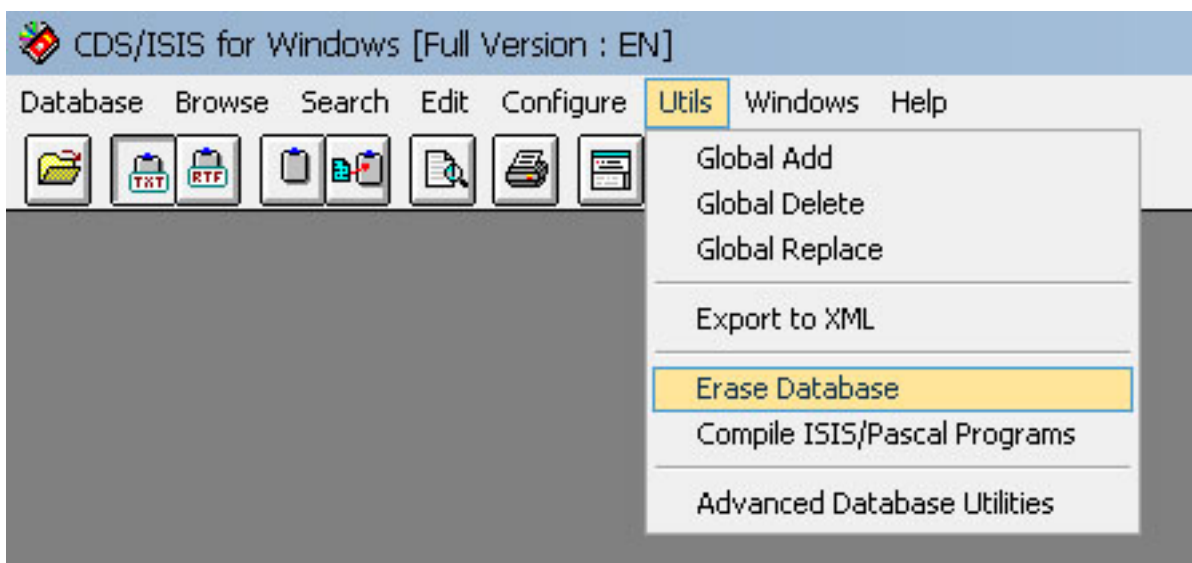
CDS/ISIS for Windows [Full Version : EN]

Database Browse Search Edit Configure Utils Windows Help

TXT RTF

Global Add
Global Delete
Global Replace

Export to XML

Erase Database
Compile ISIS/Pascal Programs

Advanced Database Utilities